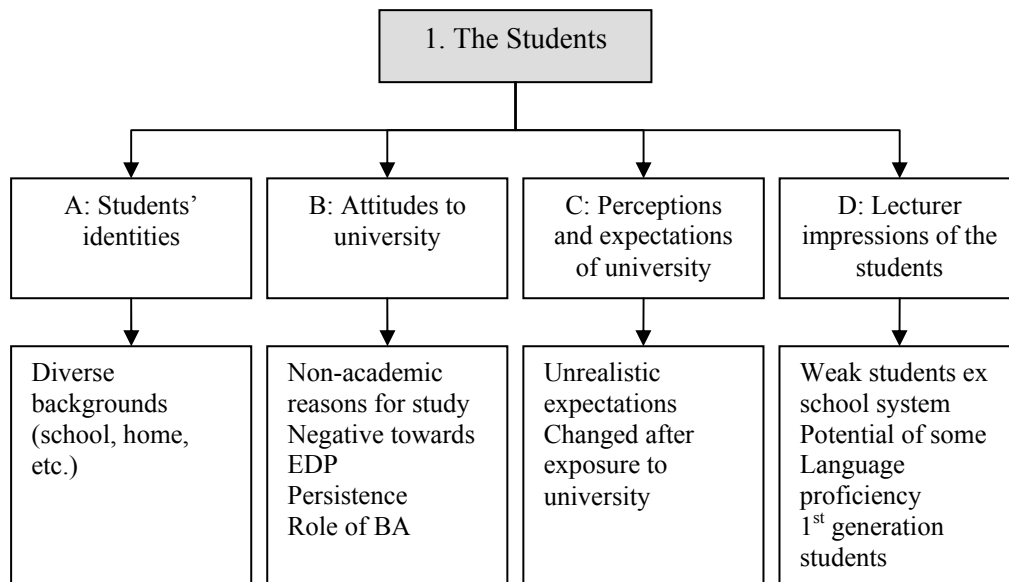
1. The Students

A: Students' identities

B: Attitudes to university

C: Perceptions and expectations of university

D: Lecturer impressions of the students

Diverse backgrounds (school, home, etc.)

Non-academic reasons for study
Negative towards EDP
Persistence
Role of BA

Unrealistic expectations
Changed after exposure to university

Weak students ex school system
Potential of some
Language proficiency
1$^{st}$ generation students